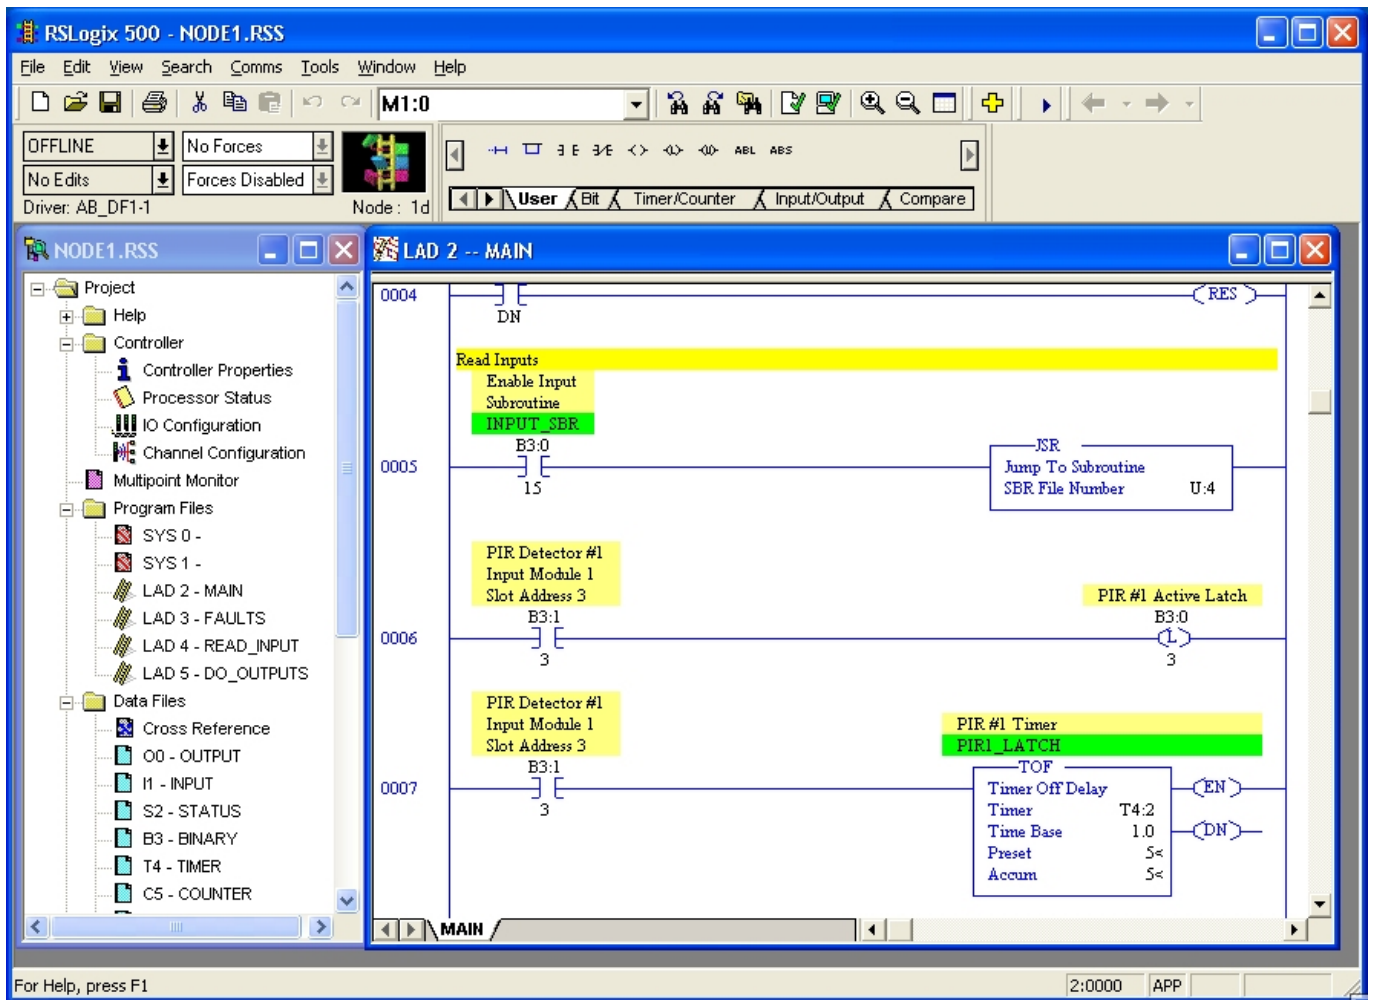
RSLogix 500 - NODE1.RSS

File Edit View Search Comms Tools Window Help

M1:0

OFFLINE
No Forces
No Edits
Forces Disabled
Driver: AB_DF1-1
Node : 1d

ABL ABS

User Bit Timer/Counter Input/Output Compare

NODE1.RSS

Project
Help
Controller
Controller Properties
Processor Status
IO Configuration
Channel Configuration
Multipoint Monitor
Program Files
SYS 0 -
SYS 1 -
LAD 2 - MAIN
LAD 3 - FAULTS
LAD 4 - READ_INPUT
LAD 5 - DO_OUTPUTS
Data Files
Cross Reference
O0 - OUTPUT
I1 - INPUT
S2 - STATUS
B3 - BINARY
T4 - TIMER
C5 - COUNTER

LAD 2 -- MAIN

0004
DN
RES

Read Inputs
Enable Input
Subroutine
INPUT_SBR
B3:0
0005
15
JSR
Jump To Subroutine
SBR File Number U:4

PIR Detector #1
Input Module 1
Slot Address 3
PIR #1 Active Latch
B3:1
B3:0
0006
L
3
3

PIR Detector #1
Input Module 1
Slot Address 3
PIR #1 Timer
PIR1_LATCH
B3:1
TOF
0007
Timer Off Delay
EN
3
Timer T4:2
Time Base 1.0
DN
Preset 5<
Accum 5<

MAIN

For Help, press F1
2:0000
APP